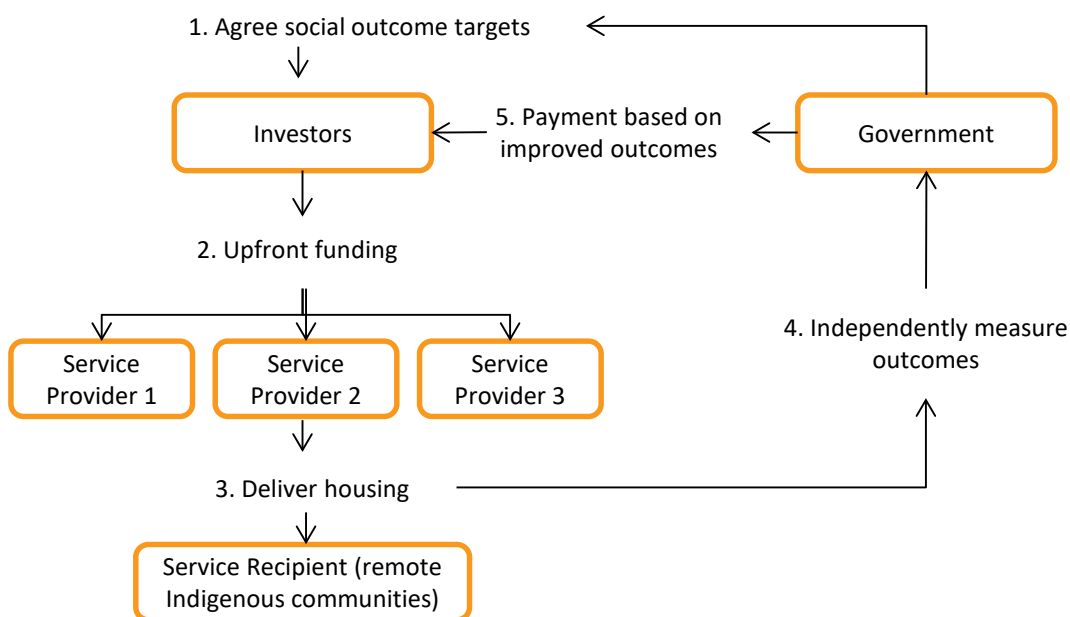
1. Agree social outcome targets

Investors

5. Payment based on improved outcomes

Government

2. Upfront funding

Service Provider 1

Service Provider 2

Service Provider 3

4. Independently measure outcomes

3. Deliver housing

Service Recipient (remote Indigenous communities)